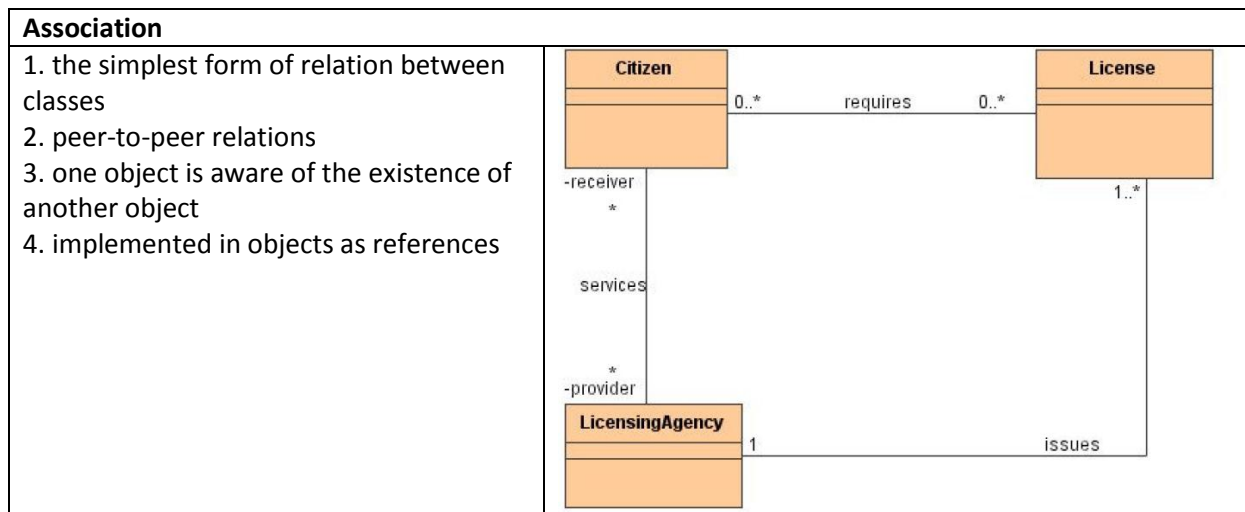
**Association**

1. the simplest form of relation between classes
2. peer-to-peer relations
3. one object is aware of the existence of another object
4. implemented in objects as references

Citizen
0..*
requires
0..*
License
-receiver
*
1..*
services
*
-provider
LicensingAgency
1
issues